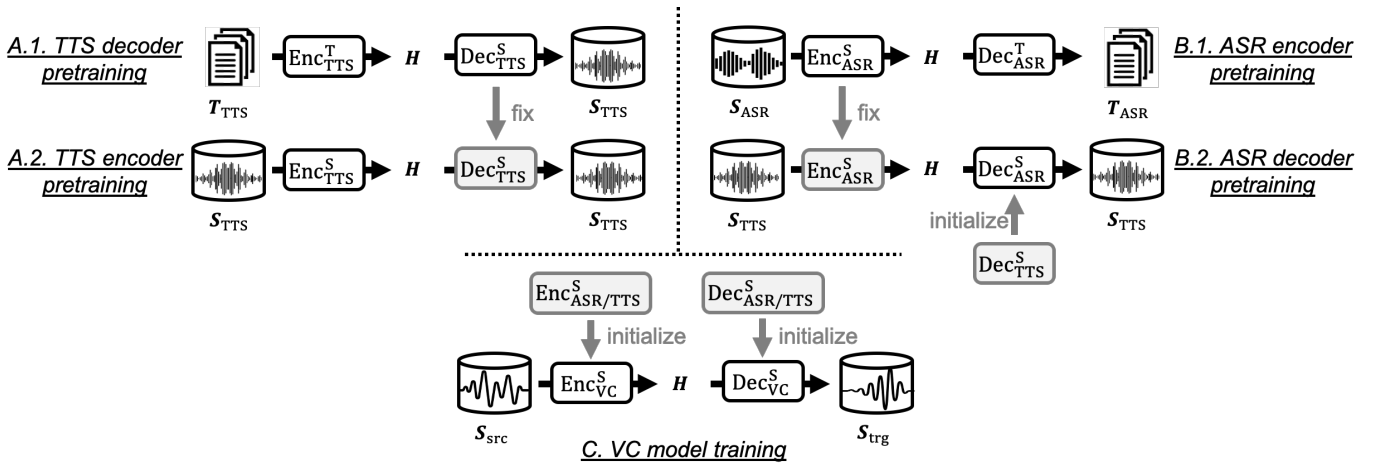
A.1. TTS decoder pretraining

$\boldsymbol{T}_{\mathrm{TTS}}$ $\mathrm{Enc}^{\mathrm{T}}_{\mathrm{TTS}}$ $\boldsymbol{H}$ $\mathrm{Dec}^{\mathrm{S}}_{\mathrm{TTS}}$ $\boldsymbol{S}_{\mathrm{TTS}}$

fix

A.2. TTS encoder pretraining

$\boldsymbol{S}_{\mathrm{TTS}}$ $\mathrm{Enc}^{\mathrm{S}}_{\mathrm{TTS}}$ $\boldsymbol{H}$ $\mathrm{Dec}^{\mathrm{S}}_{\mathrm{TTS}}$ $\boldsymbol{S}_{\mathrm{TTS}}$

$\boldsymbol{S}_{\mathrm{ASR}}$ $\mathrm{Enc}^{\mathrm{S}}_{\mathrm{ASR}}$ $\boldsymbol{H}$ $\mathrm{Dec}^{\mathrm{T}}_{\mathrm{ASR}}$ $\boldsymbol{T}_{\mathrm{ASR}}$

B.1. ASR encoder pretraining

fix

$\boldsymbol{S}_{\mathrm{TTS}}$ $\mathrm{Enc}^{\mathrm{S}}_{\mathrm{ASR}}$ $\boldsymbol{H}$ $\mathrm{Dec}^{\mathrm{S}}_{\mathrm{ASR}}$ $\boldsymbol{S}_{\mathrm{TTS}}$

B.2. ASR decoder pretraining

initialize

$\mathrm{Dec}^{\mathrm{S}}_{\mathrm{TTS}}$

$\mathrm{Enc}^{\mathrm{S}}_{\mathrm{ASR/TTS}}$ $\mathrm{Dec}^{\mathrm{S}}_{\mathrm{ASR/TTS}}$

initialize initialize

$\boldsymbol{S}_{\mathrm{src}}$ $\mathrm{Enc}^{\mathrm{S}}_{\mathrm{VC}}$ $\boldsymbol{H}$ $\mathrm{Dec}^{\mathrm{S}}_{\mathrm{VC}}$ $\boldsymbol{S}_{\mathrm{trg}}$

C. VC model training